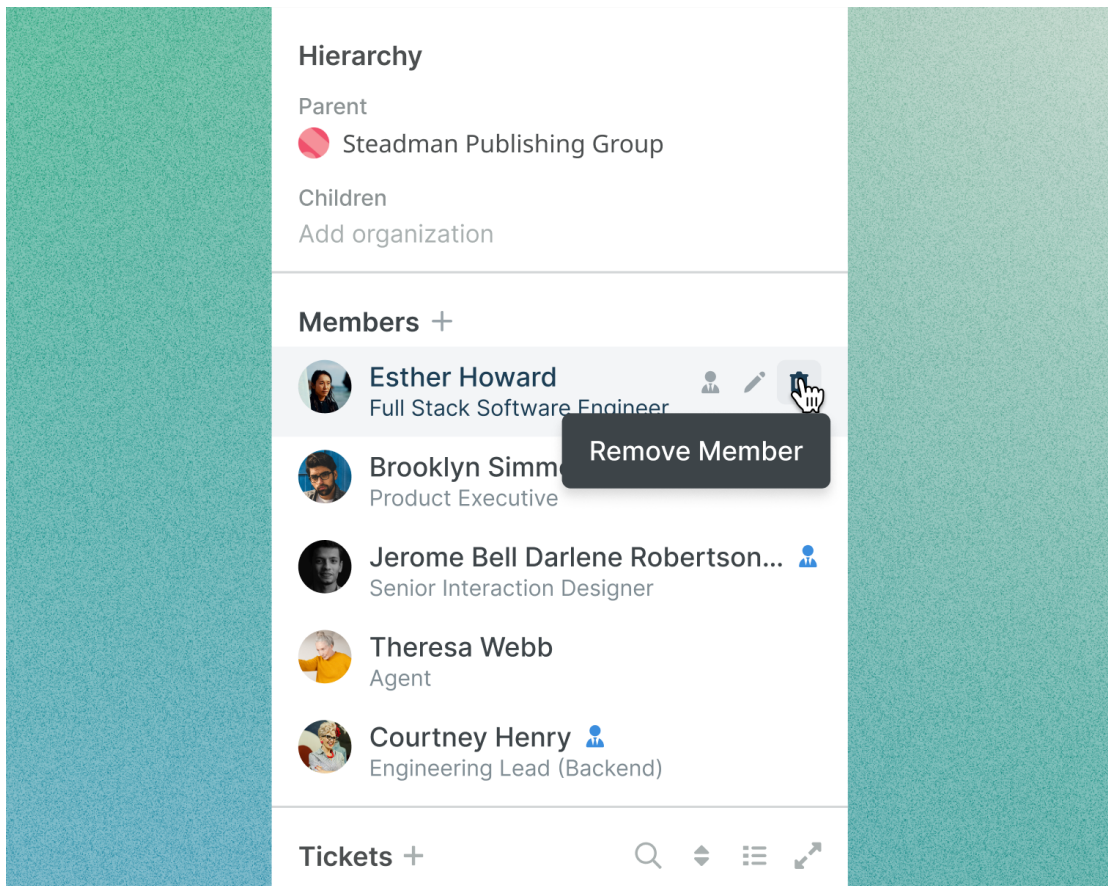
Hierarchy

Parent

Steadman Publishing Group

Children

Add organization

Members +

Esther Howard
Full Stack Software Engineer

Remove Member

Brooklyn Simm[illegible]
Product Executive

Jerome Bell Darlene Robertson...
Senior Interaction Designer

Theresa Webb
Agent

Courtney Henry
Engineering Lead (Backend)

Tickets +